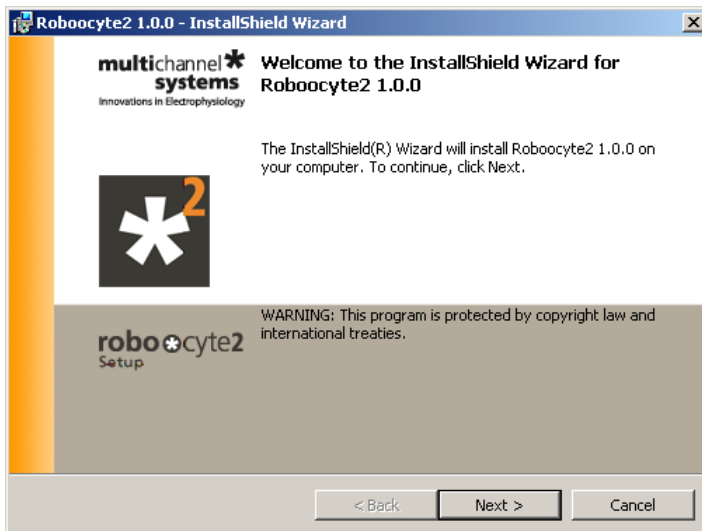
Roboocyte2 1.0.0 - InstallShield Wizard

X

multichannel systems
Innovations in Electrophysiology

Welcome to the InstallShield Wizard for Roboocyte2 1.0.0

The InstallShield(R) Wizard will install Roboocyte2 1.0.0 on your computer. To continue, click Next.

2

WARNING: This program is protected by copyright law and international treaties.

roboocyte2
Setup

< Back

Next >

Cancel